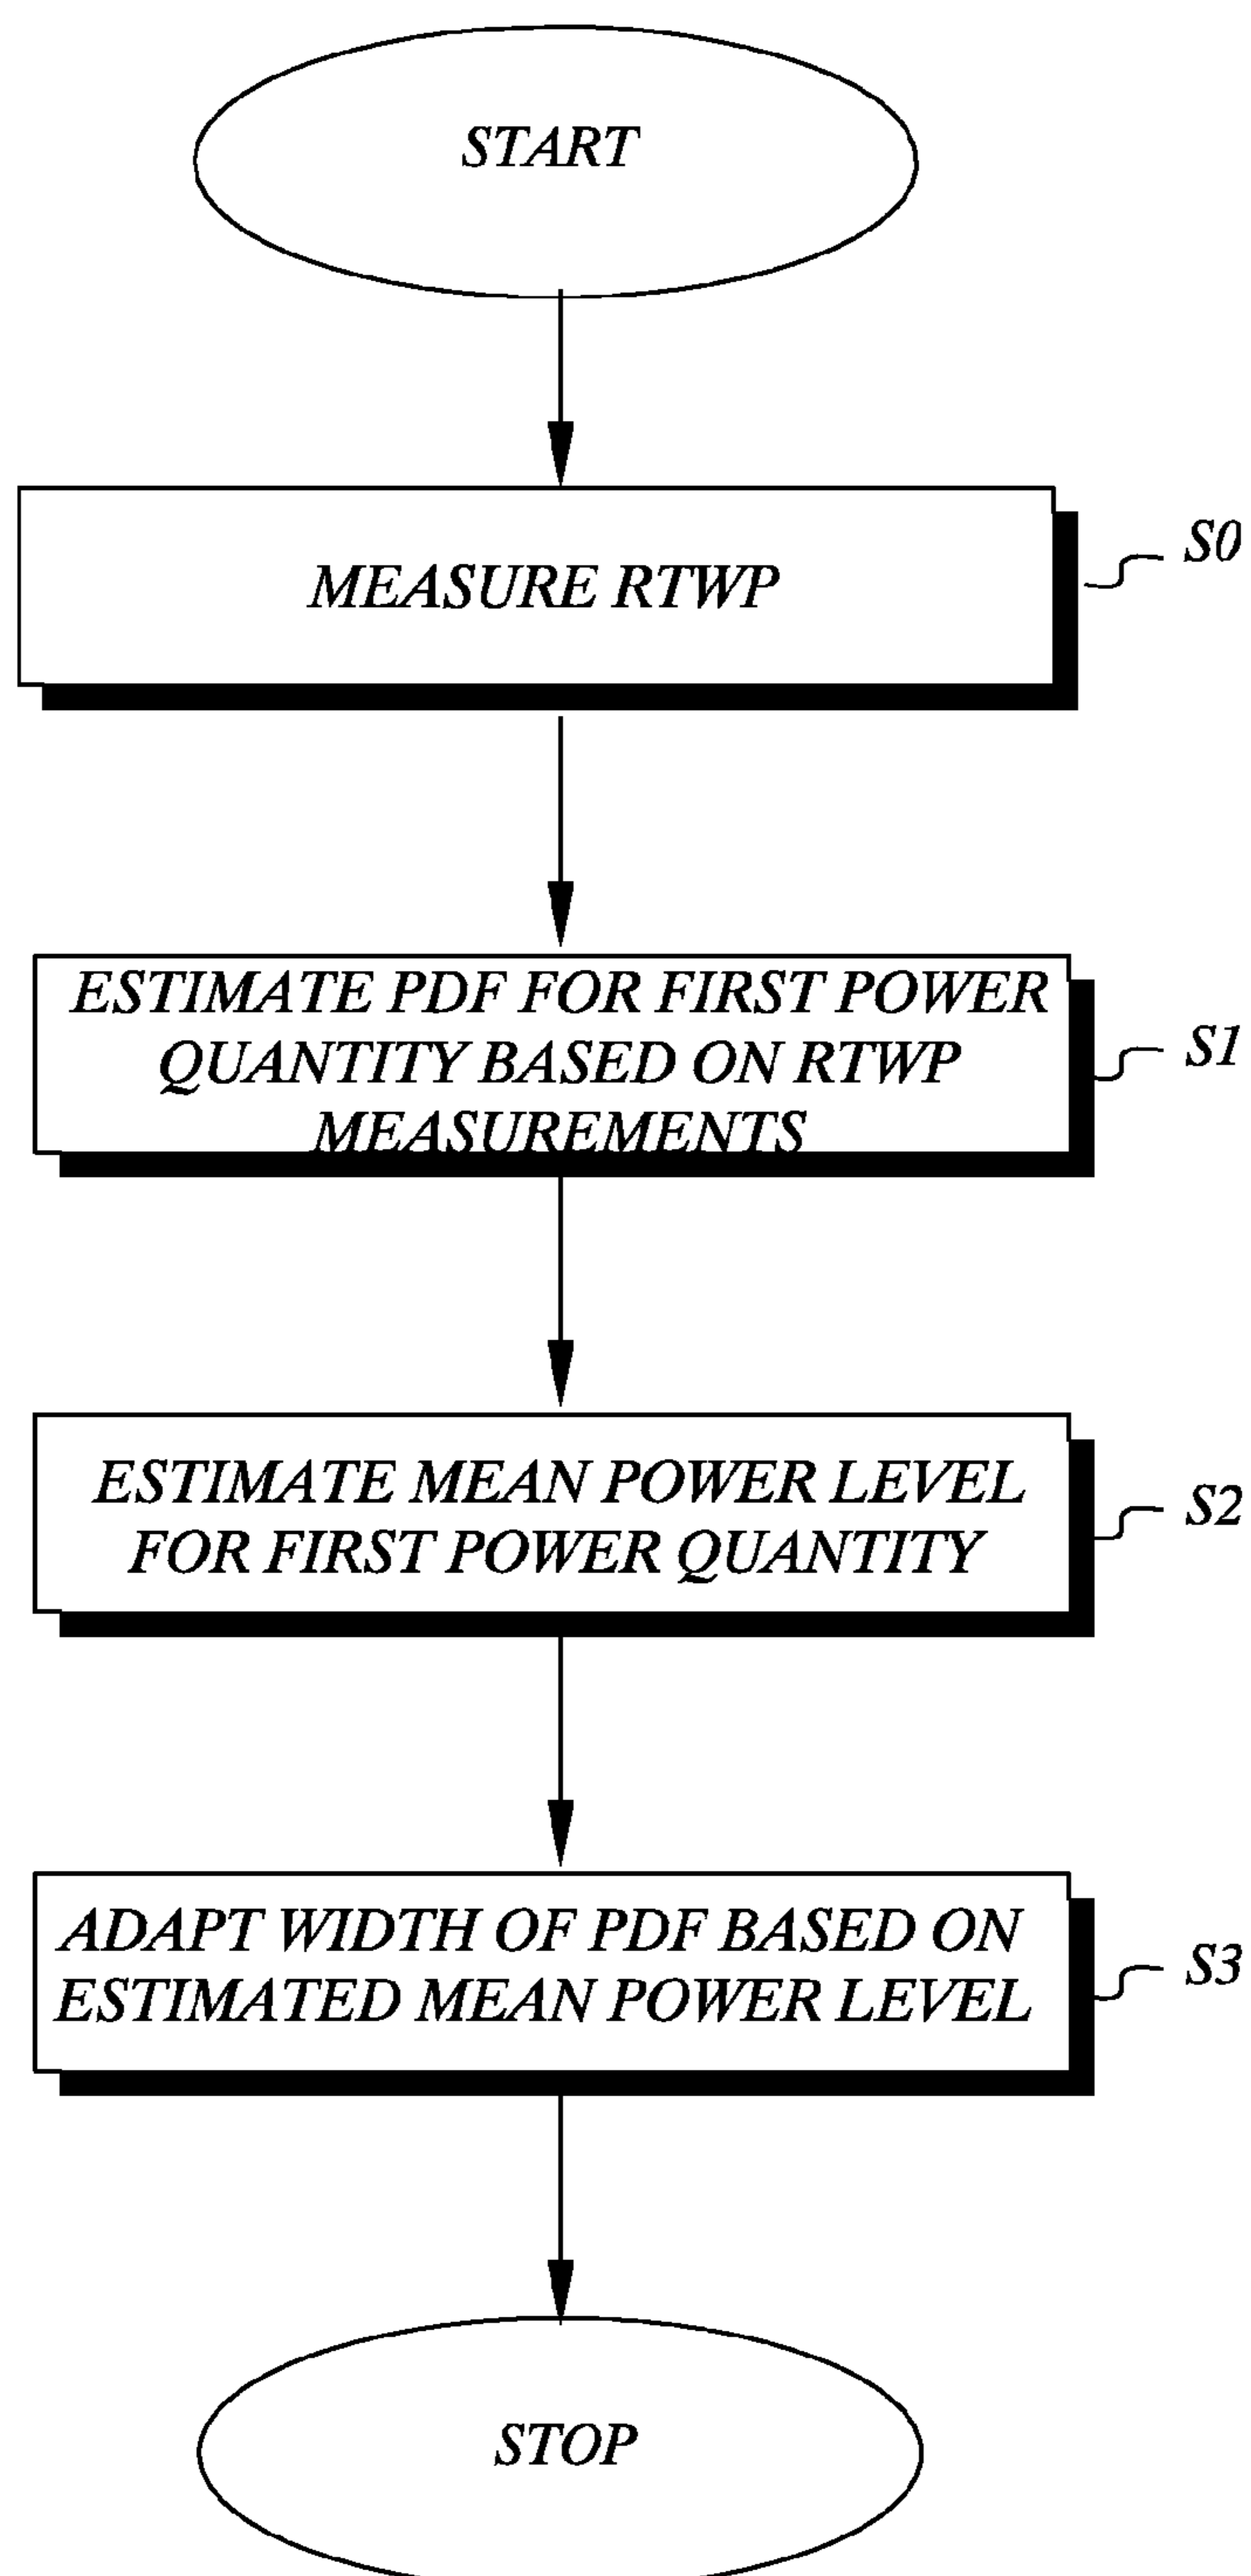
START

MEASURE RTWP

S0

ESTIMATE PDF FOR FIRST POWER QUANTITY BASED ON RTWP MEASUREMENTS

S1

ESTIMATE MEAN POWER LEVEL FOR FIRST POWER QUANTITY

S2

ADAPT WIDTH OF PDF BASED ON ESTIMATED MEAN POWER LEVEL

S3

STOP